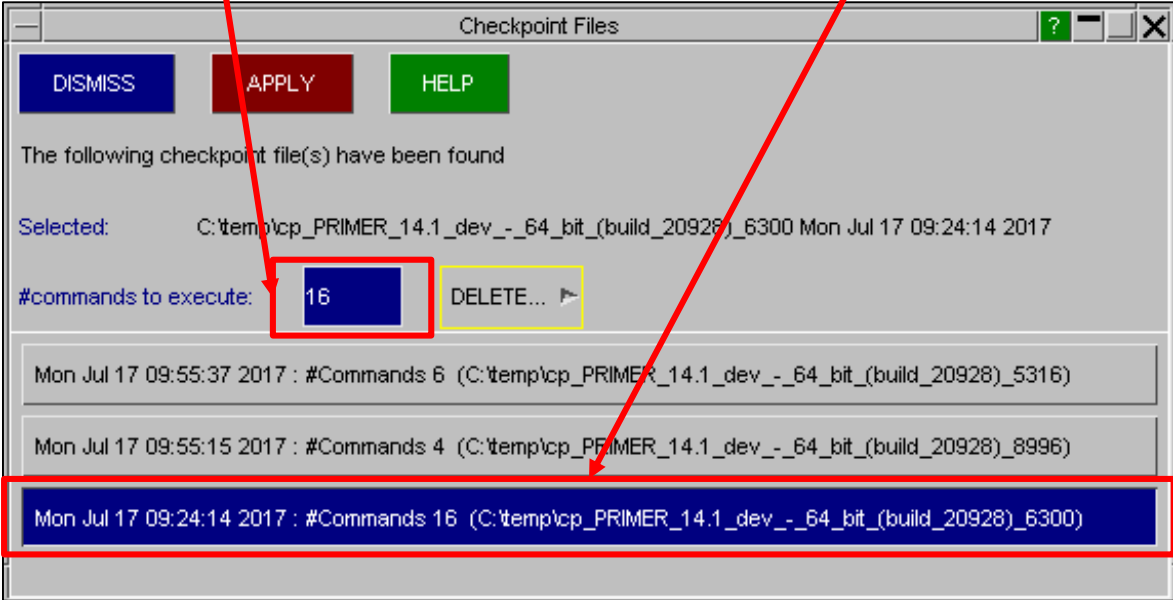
Checkpoint Files

?

DISMISS

APPLY

HELP

The following checkpoint file(s) have been found

Selected: C:\temp\cp_PRIMER_14.1_dev_-_64_bit_(build_20928)_6300 Mon Jul 17 09:24:14 2017

#commands to execute: 16

DELETE...

Mon Jul 17 09:55:37 2017 : #Commands 6 (C:\temp\cp_PRIMER_14.1_dev_-_64_bit_(build_20928)_5316)

Mon Jul 17 09:55:15 2017 : #Commands 4 (C:\temp\cp_PRIMER_14.1_dev_-_64_bit_(build_20928)_8996)

Mon Jul 17 09:24:14 2017 : #Commands 16 (C:\temp\cp_PRIMER_14.1_dev_-_64_bit_(build_20928)_6300)